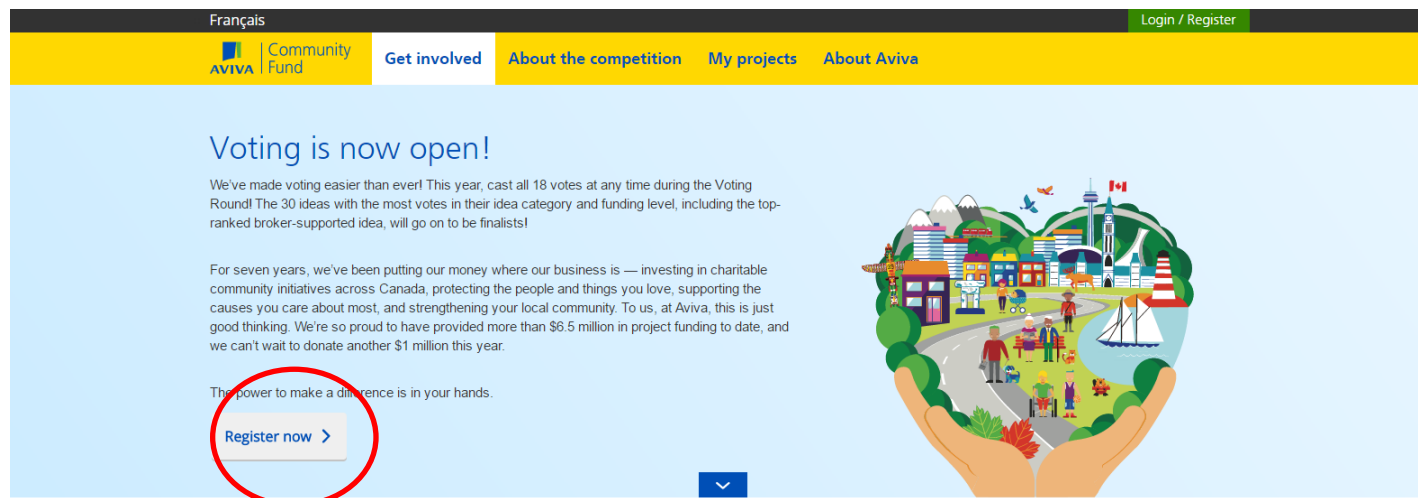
Français

Login / Register

AVIVA Community Fund

Get involved About the competition My projects About Aviva

Voting is now open!

We've made voting easier than ever! This year, cast all 18 votes at any time during the Voting Round! The 30 ideas with the most votes in their idea category and funding level, including the top-ranked broker-supported idea, will go on to be finalists!

For seven years, we've been putting our money where our business is — investing in charitable community initiatives across Canada, protecting the people and things you love, supporting the causes you care about most, and strengthening your local community. To us, at Aviva, this is just good thinking. We're so proud to have provided more than $6.5 million in project funding to date, and we can't wait to donate another $1 million this year.

The power to make a difference is in your hands.

Register now ›